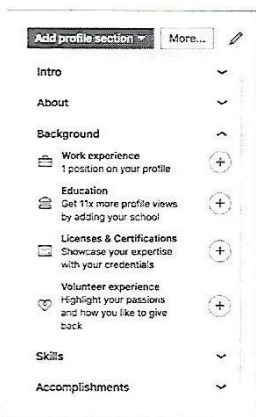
Add profile section ▾ More...

Intro

About

Background

Work experience
1 position on your profile

Education
Get 11x more profile views by adding your school

Licenses & Certifications
Showcase your expertise with your credentials

Volunteer experience
Highlight your passions and how you like to give back

Skills

Accomplishments